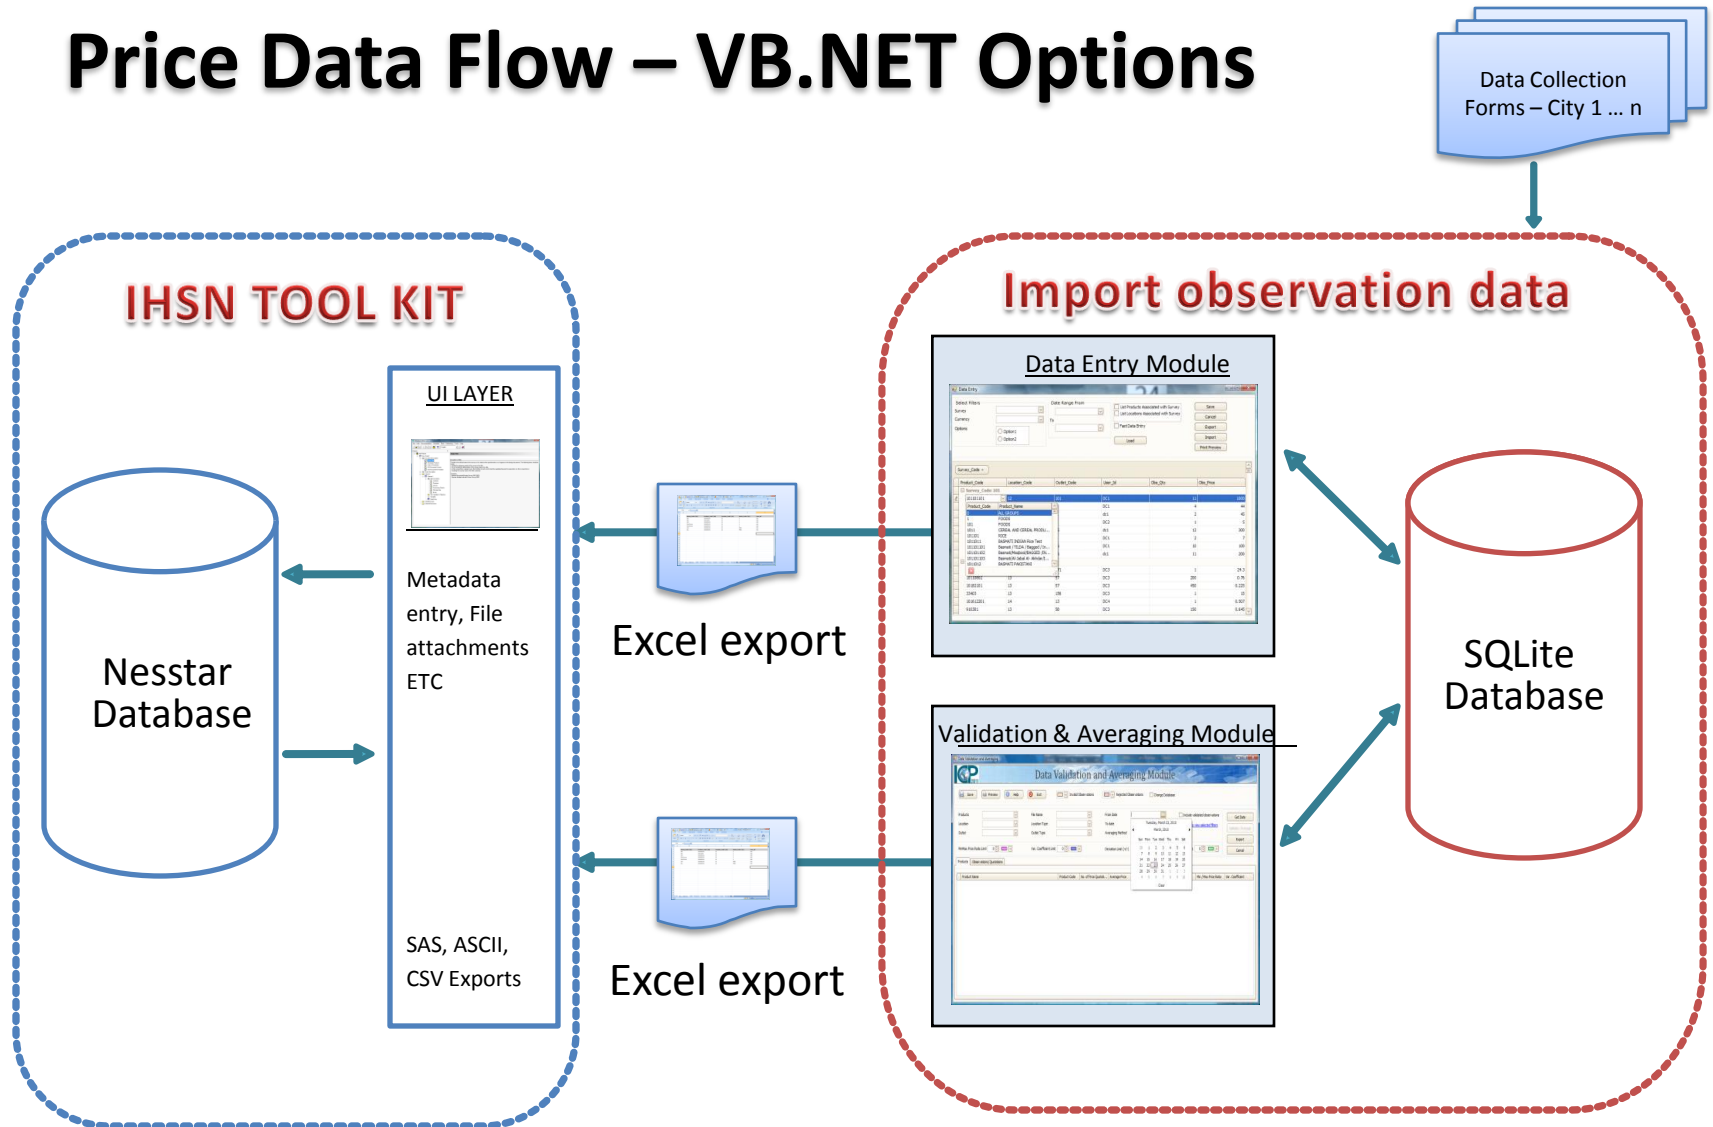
Price Data Flow – VB.NET Options

Data Collection Forms – City 1 ... n

IHSN TOOL KIT

Import observation data

Data Entry Module

UI LAYER

Metadata entry, File attachments ETC

Nesstar Database

Excel export

SQLite Database

Validation & Averaging Module

Data Validation and Averaging Module

SAS, ASCII, CSV Exports

Excel export